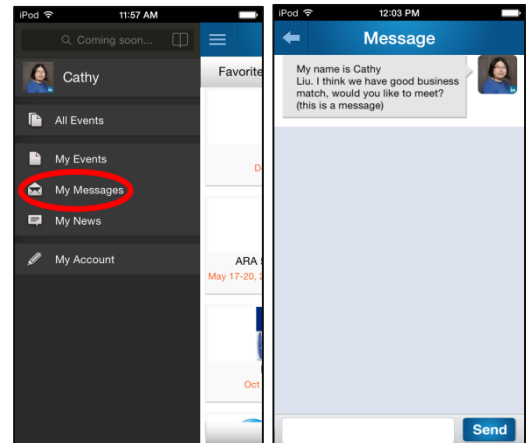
iPod 11:57 AM

Coming soon...

Cathy

All Events

My Events

My Messages

My News

My Account

Favorite

D

ARA

May 17-20, 2

Oct

iPod 12:03 PM

Message

My name is Cathy Liu. I think we have good business match, would you like to meet? (this is a message)

Send